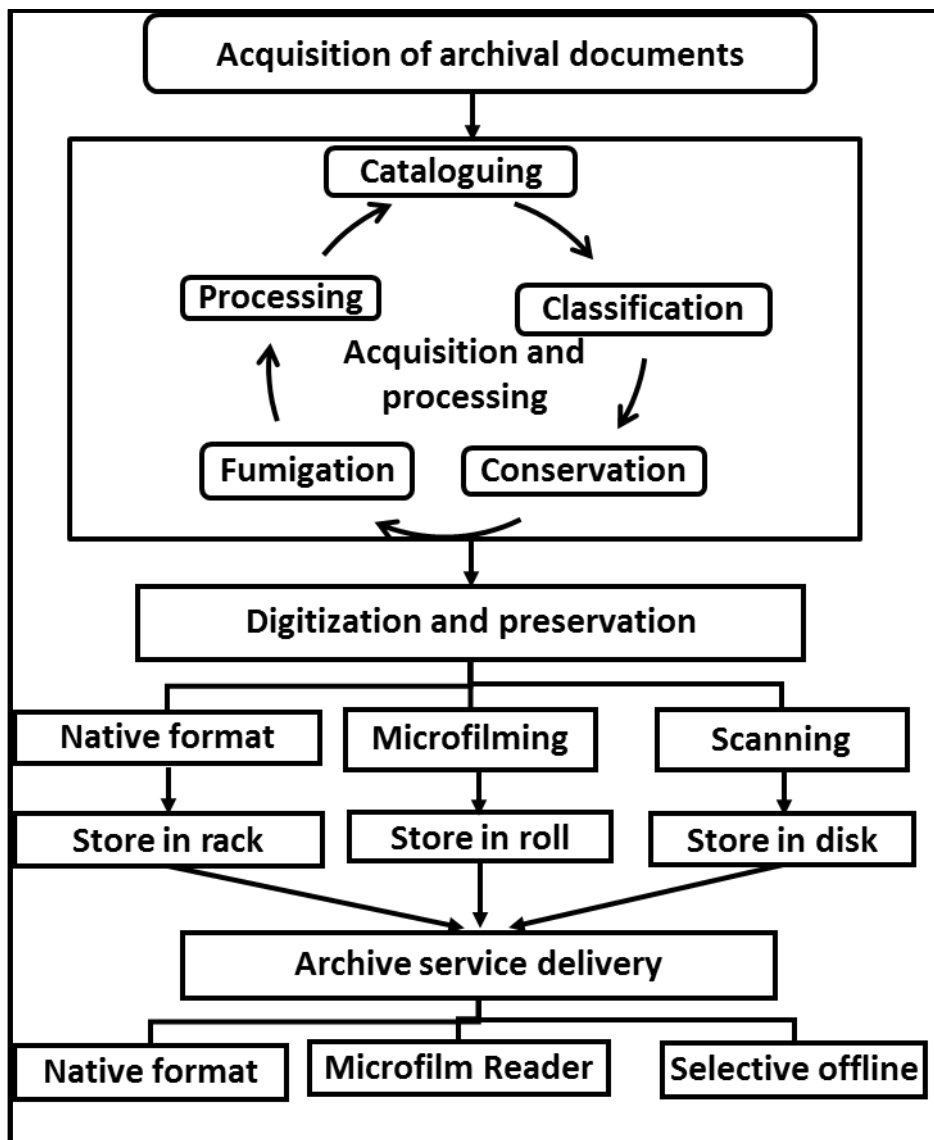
Acquisition of archival documents

Cataloguing

Processing

Classification

Acquisition and processing

Fumigation

Conservation

Digitization and preservation

Native format

Microfilming

Scanning

Store in rack

Store in roll

Store in disk

Archive service delivery

Native format

Microfilm Reader

Selective offline